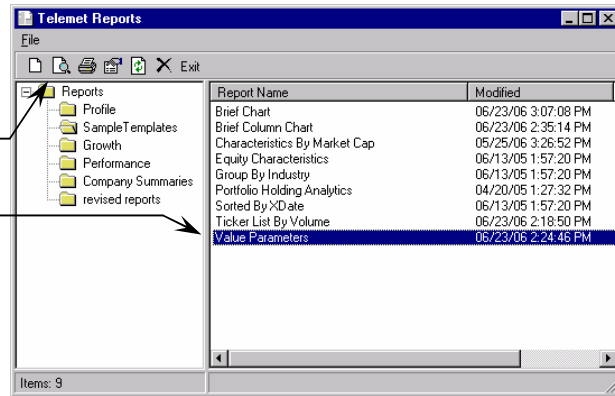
Telemet Reports

File

Exit

Reports
Profile
SampleTemplates
Growth
Performance
Company Summaries
revised reports

| Report Name | Modified |
|---|---|
| Brief Chart | 06/23/06 3:07:08 PM |
| Brief Column Chart | 06/23/06 2:35:14 PM |
| Characteristics By Market Cap | 05/25/06 3:26:52 PM |
| Equity Characteristics | 06/13/05 1:57:20 PM |
| Group By Industry | 06/13/05 1:57:20 PM |
| Portfolio Holding Analytics | 04/20/05 1:27:32 PM |
| Sorted By XDate | 06/13/05 1:57:20 PM |
| Ticker List By Volume | 06/23/06 2:18:50 PM |
| Value Parameters | 06/23/06 2:24:46 PM |

Items: 9